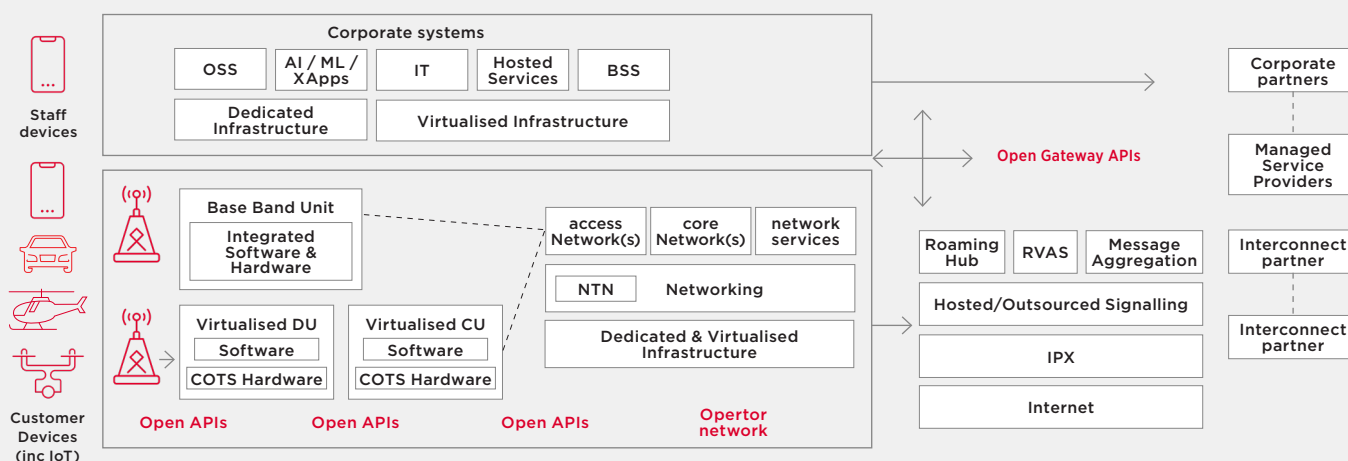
Staff devices

Customer Devices (inc IoT)

Corporate systems

OSS

AI / ML / XApps

IT

Hosted Services

BSS

Dedicated Infrastructure

Virtualised Infrastructure

Open Gateway APIs

Corporate partners

Managed Service Providers

Base Band Unit

Integrated Software & Hardware

access Network(s)

core Network(s)

network services

NTN

Networking

Dedicated & Virtualised Infrastructure

Virtualised DU

Software

COTS Hardware

Virtualised CU

Software

COTS Hardware

Open APIs

Open APIs

Open APIs

Opertor network

Roaming Hub

RVAS

Message Aggregation

Hosted/Outsourced Signalling

IPX

Internet

Interconnect partner

Interconnect partner